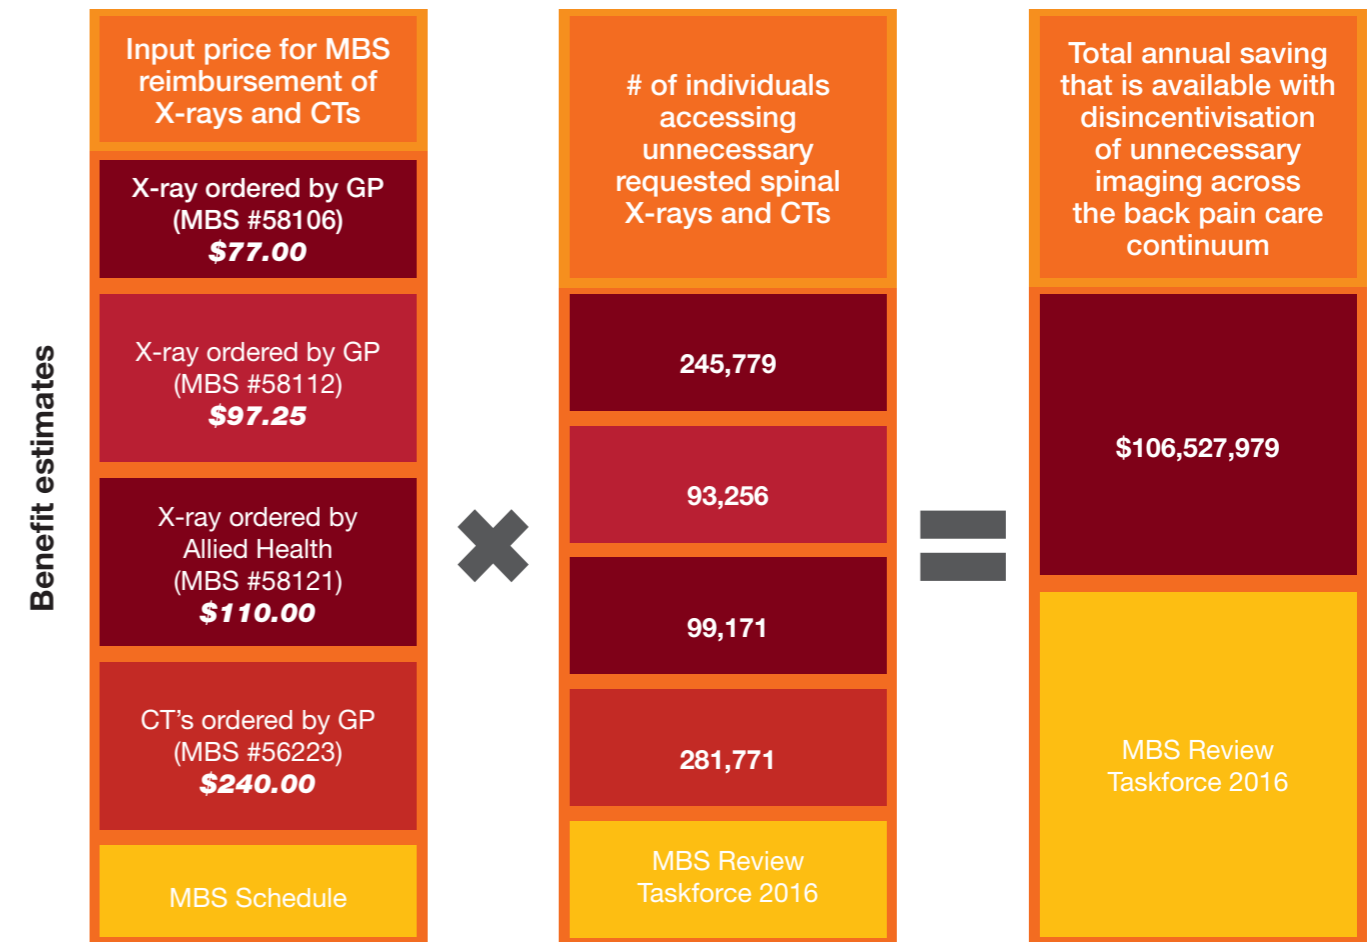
Benefit estimates

Input price for MBS reimbursement of X-rays and CTs

X-ray ordered by GP (MBS #58106) $77.00

X-ray ordered by GP (MBS #58112) $97.25

X-ray ordered by Allied Health (MBS #58121) $110.00

CT's ordered by GP (MBS #56223) $240.00

MBS Schedule

# of individuals accessing unnecessary requested spinal X-rays and CTs

245,779

93,256

99,171

281,771

MBS Review Taskforce 2016

Total annual saving that is available with disincentivisation of unnecessary imaging across the back pain care continuum

$106,527,979

MBS Review Taskforce 2016